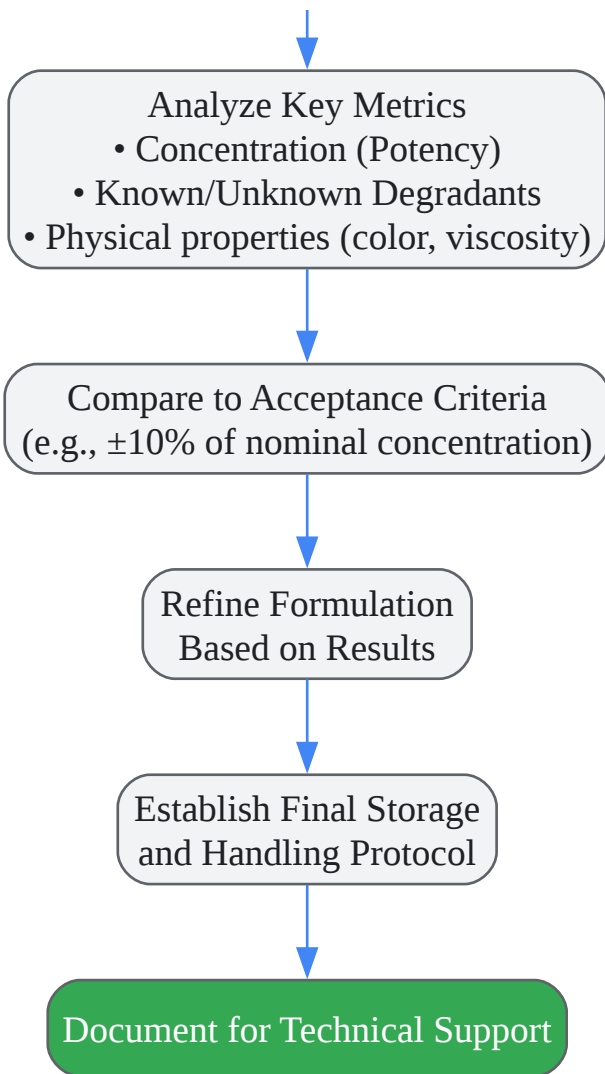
Analyze Key Metrics
• Concentration (Potency)
• Known/Unknown Degradants
• Physical properties (color, viscosity)

Compare to Acceptance Criteria
(e.g., ±10% of nominal concentration)

Refine Formulation
Based on Results

Establish Final Storage
and Handling Protocol

Document for Technical Support